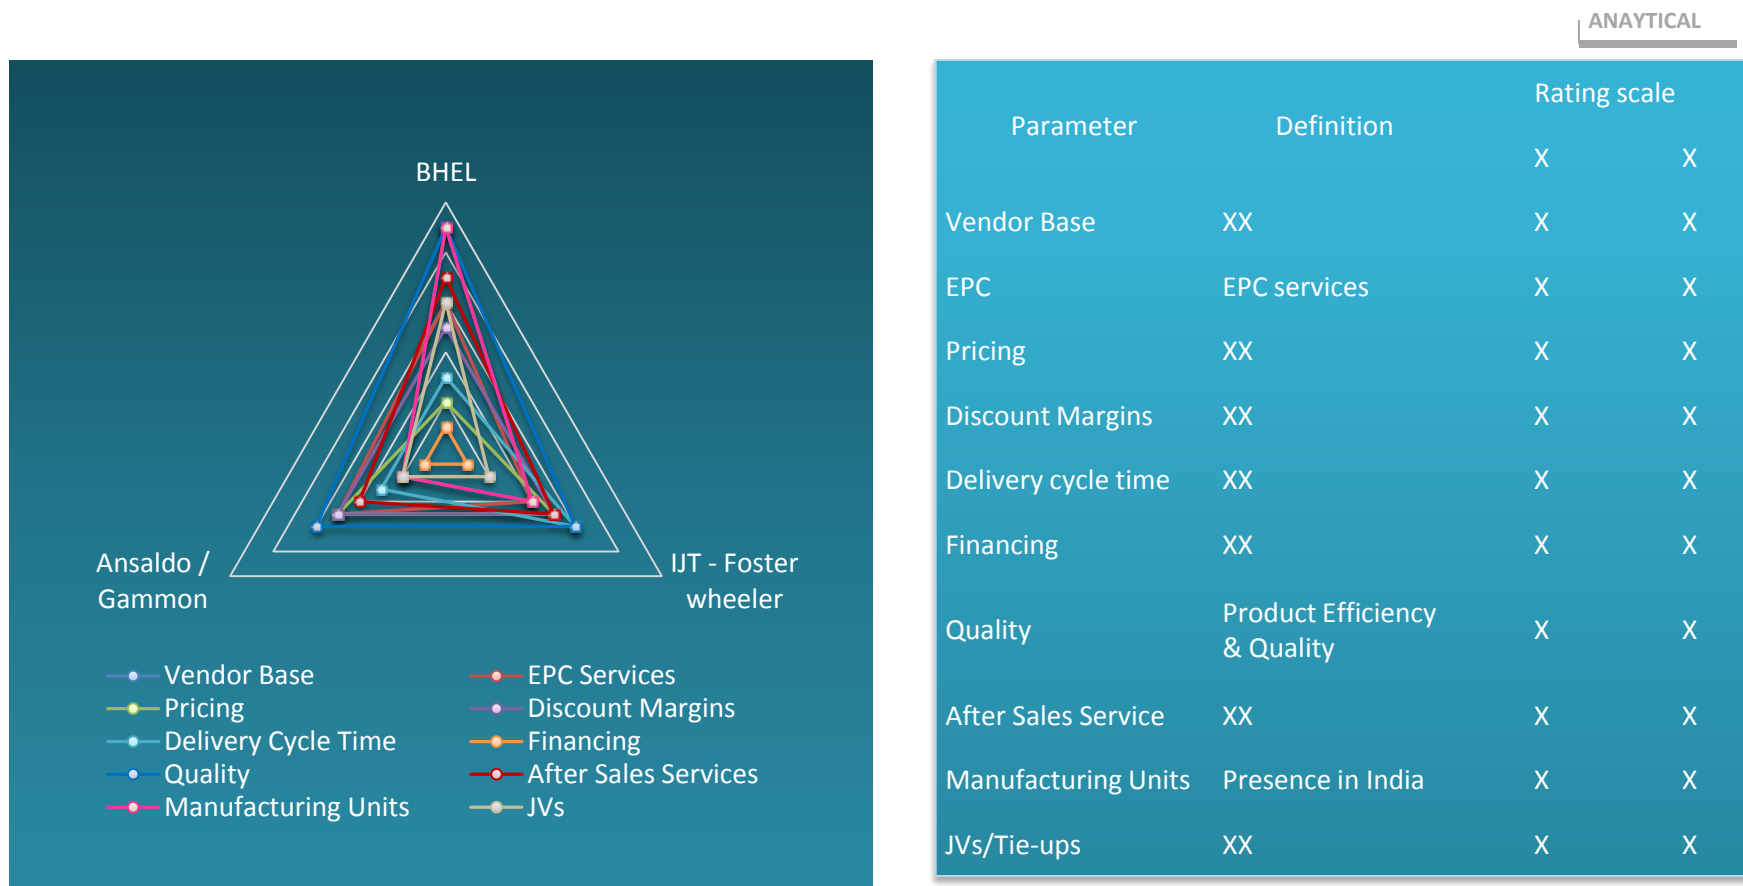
ANAYTICAL

BHEL

Ansaldo / Gammon

IJT - Foster wheeler

Vendor Base
Pricing
Delivery Cycle Time
Quality
Manufacturing Units

EPC Services
Discount Margins
Financing
After Sales Services
JVs

| Parameter | Definition | Rating scale X | X |
|---|---|---|---|
| Vendor Base | XX | X | X |
| EPC | EPC services | X | X |
| Pricing | XX | X | X |
| Discount Margins | XX | X | X |
| Delivery cycle time | XX | X | X |
| Financing | XX | X | X |
| Quality | Product Efficiency & Quality | X | X |
| After Sales Service | XX | X | X |
| Manufacturing Units | Presence in India | X | X |
| JVs/Tie-ups | XX | X | X |